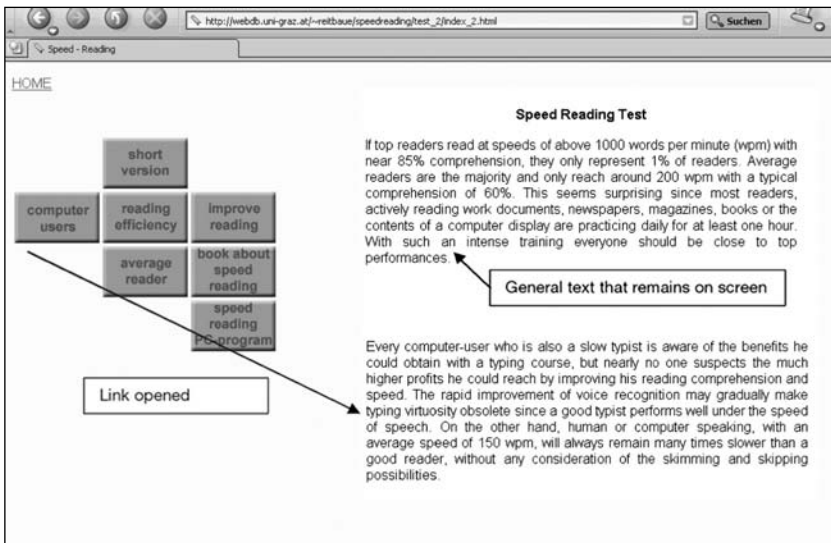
http://webdb.uni-graz.at/~reitbaue/speedreading/test_2/index_2.html

Suchen

Speed - Reading

HOME

short version

computer users

reading efficiency

improve reading

average reader

book about speed reading

speed reading PC-program

Link opened

Speed Reading Test

If top readers read at speeds of above 1000 words per minute (wpm) with near 85% comprehension, they only represent 1% of readers. Average readers are the majority and only reach around 200 wpm with a typical comprehension of 60%. This seems surprising since most readers, actively reading work documents, newspapers, magazines, books or the contents of a computer display are practicing daily for at least one hour. With such an intense training everyone should be close to top performances.

General text that remains on screen

Every computer-user who is also a slow typist is aware of the benefits he could obtain with a typing course, but nearly no one suspects the much higher profits he could reach by improving his reading comprehension and speed. The rapid improvement of voice recognition may gradually make typing virtuosity obsolete since a good typist performs well under the speed of speech. On the other hand, human or computer speaking, with an average speed of 150 wpm, will always remain many times slower than a good reader, without any consideration of the skimming and skipping possibilities.